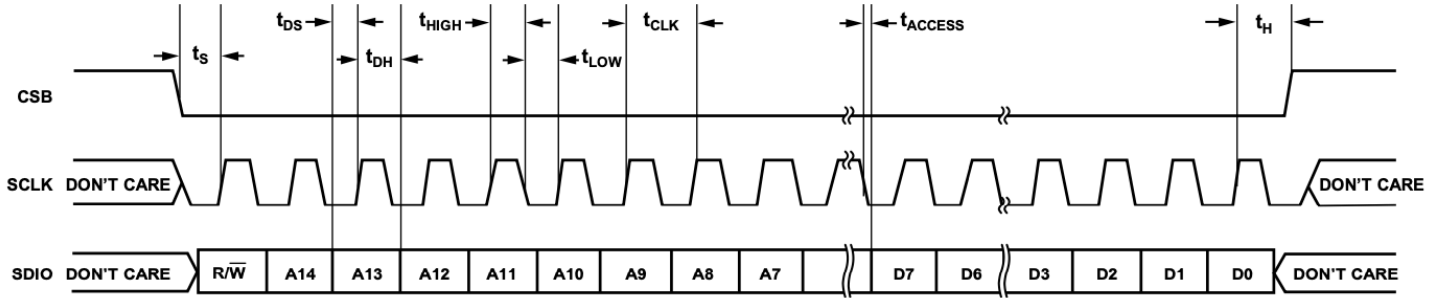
$t_S$ $t_{DS}$ $t_{DH}$ $t_{HIGH}$ $t_{LOW}$ $t_{CLK}$ $t_{ACCESS}$ $t_H$

CSB

SCLK DON'T CARE

DON'T CARE

SDIO DON'T CARE

$R/\overline{W}$ A14 A13 A12 A11 A10 A9 A8 A7 D7 D6 D3 D2 D1 D0

DON'T CARE